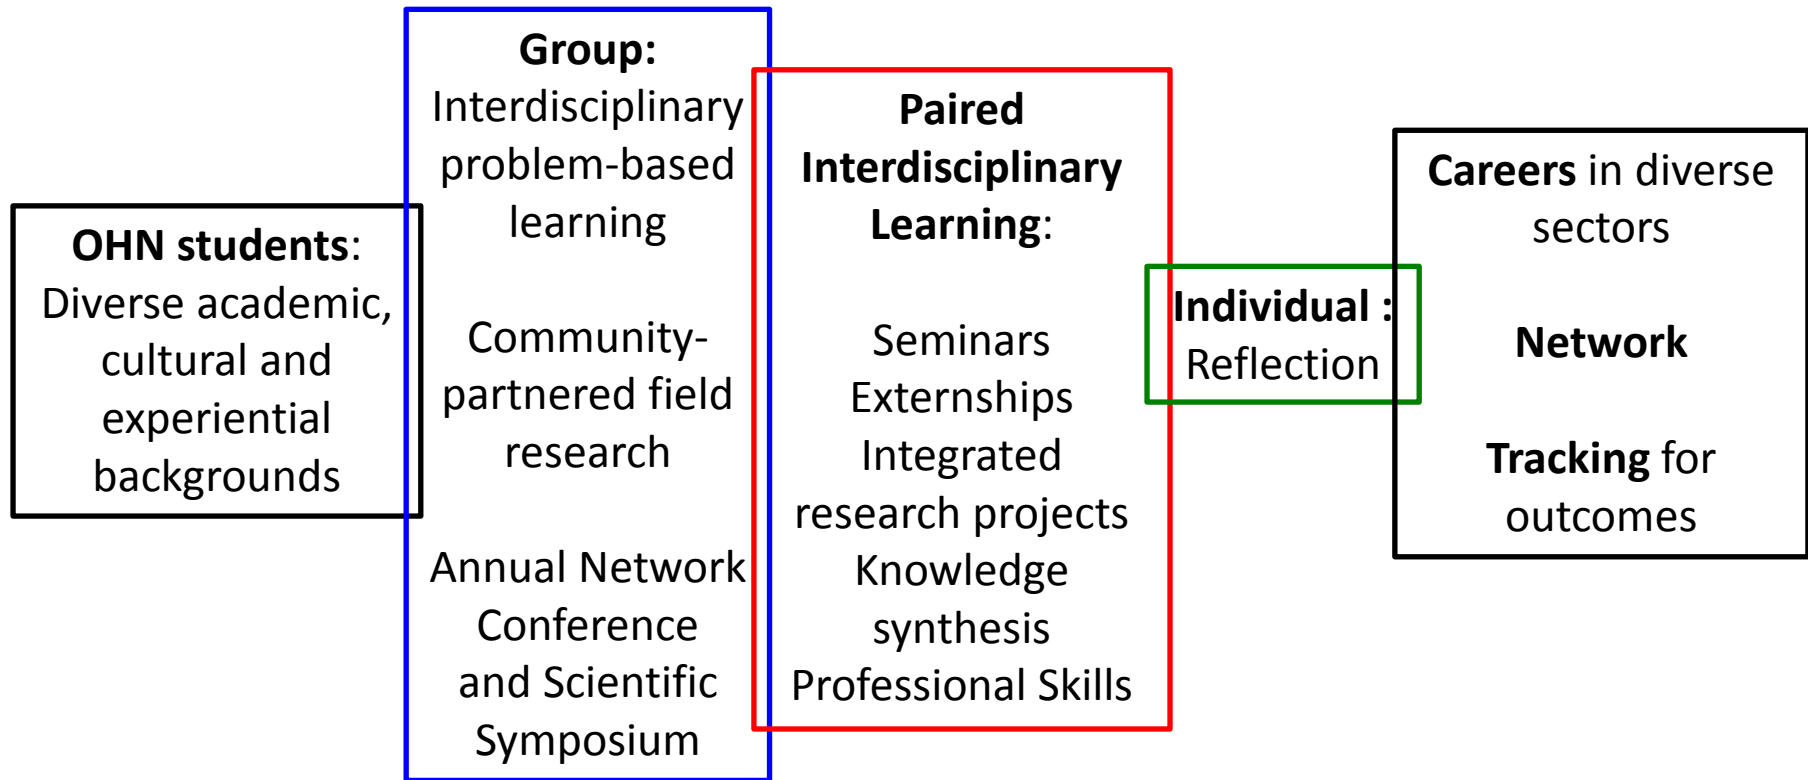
OHN students: Diverse academic, cultural and experiential backgrounds

Group: Interdisciplinary problem-based learning

Community-partnered field research

Annual Network Conference and Scientific Symposium

Paired Interdisciplinary Learning:

Seminars
Externships
Integrated research projects
Knowledge synthesis
Professional Skills

Individual : Reflection

Careers in diverse sectors

Network

Tracking for outcomes